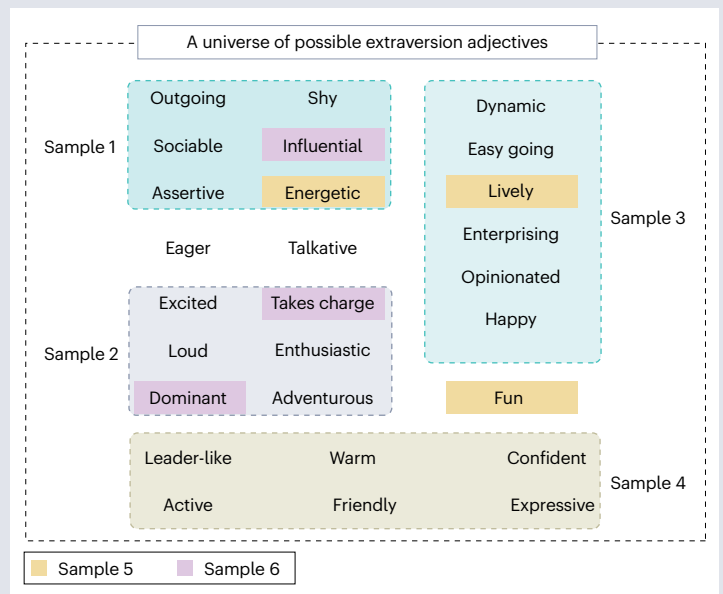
A universe of possible extraversion adjectives

Sample 1

Outgoing Shy

Sociable Influential

Assertive Energetic

Dynamic

Easy going

Lively

Sample 3

Enterprising

Opinionated

Happy

Eager Talkative

Sample 2

Excited Takes charge

Loud Enthusiastic

Dominant Adventurous

Fun

Leader-like Warm Confident

Active Friendly Expressive

Sample 4

Sample 5 Sample 6